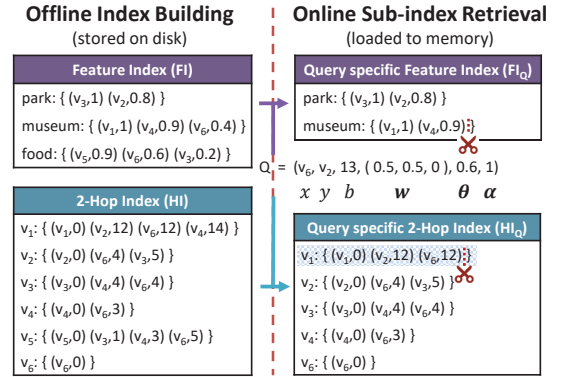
Offline Index Building
(stored on disk)

Feature Index (FI)

park: { $(v_3,1)$ $(v_2,0.8)$ }

museum: { $(v_1,1)$ $(v_4,0.9)$ $(v_6,0.4)$ }

food: { $(v_5,0.9)$ $(v_6,0.6)$ $(v_3,0.2)$ }

2-Hop Index (HI)

$v_1$: { $(v_1,0)$ $(v_2,12)$ $(v_6,12)$ $(v_4,14)$ }

$v_2$: { $(v_2,0)$ $(v_6,4)$ $(v_3,5)$ }

$v_3$: { $(v_3,0)$ $(v_4,4)$ $(v_6,4)$ }

$v_4$: { $(v_4,0)$ $(v_6,3)$ }

$v_5$: { $(v_5,0)$ $(v_3,1)$ $(v_4,3)$ $(v_6,5)$ }

$v_6$: { $(v_6,0)$ }

Online Sub-index Retrieval
(loaded to memory)

Query specific Feature Index ($FI_Q$)

park: { $(v_3,1)$ $(v_2,0.8)$ }

museum: { $(v_1,1)$ $(v_4,0.9)$ }

Q = ($v_6$, $v_2$, 13, ( 0.5, 0.5, 0 ), 0.6, 1)
$x$ $y$ $b$ $\boldsymbol{w}$ $\boldsymbol{\theta}$ $\boldsymbol{\alpha}$

Query specific 2-Hop Index ($HI_Q$)

$v_1$: { $(v_1,0)$ $(v_2,12)$ $(v_6,12)$ }

$v_2$: { $(v_2,0)$ $(v_6,4)$ $(v_3,5)$ }

$v_3$: { $(v_3,0)$ $(v_4,4)$ $(v_6,4)$ }

$v_4$: { $(v_4,0)$ $(v_6,3)$ }

$v_6$: { $(v_6,0)$ }